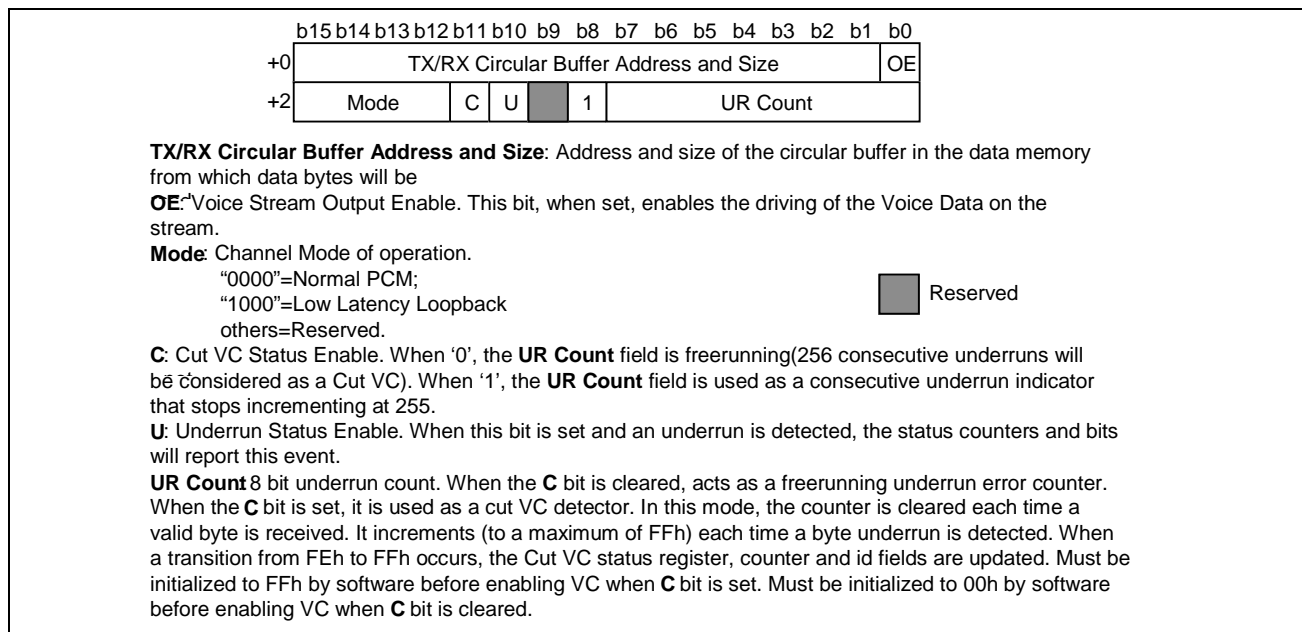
| | b15 b14 b13 b12 | b11 | b10 | b9 | b8 | b7 b6 b5 b4 b3 b2 b1 | b0 |
|---|---|---|---|---|---|---|---|
| +0 | TX/RX Circular Buffer Address and Size | | | | | | OE |
| +2 | Mode | C | U | | 1 | UR Count | |

**TX/RX Circular Buffer Address and Size**: Address and size of the circular buffer in the data memory from which data bytes will be

**OE**: Voice Stream Output Enable. This bit, when set, enables the driving of the Voice Data on the stream.

**Mode**: Channel Mode of operation.
"0000"=Normal PCM;
"1000"=Low Latency Loopback
others=Reserved.

Reserved

**C**: Cut VC Status Enable. When '0', the **UR Count** field is freerunning(256 consecutive underruns will be considered as a Cut VC). When '1', the **UR Count** field is used as a consecutive underrun indicator that stops incrementing at 255.

**U**: Underrun Status Enable. When this bit is set and an underrun is detected, the status counters and bits will report this event.

**UR Count**: 8 bit underrun count. When the **C** bit is cleared, acts as a freerunning underrun error counter. When the **C** bit is set, it is used as a cut VC detector. In this mode, the counter is cleared each time a valid byte is received. It increments (to a maximum of FFh) each time a byte underrun is detected. When a transition from FEh to FFh occurs, the Cut VC status register, counter and id fields are updated. Must be initialized to FFh by software before enabling VC when **C** bit is set. Must be initialized to 00h by software before enabling VC when **C** bit is cleared.